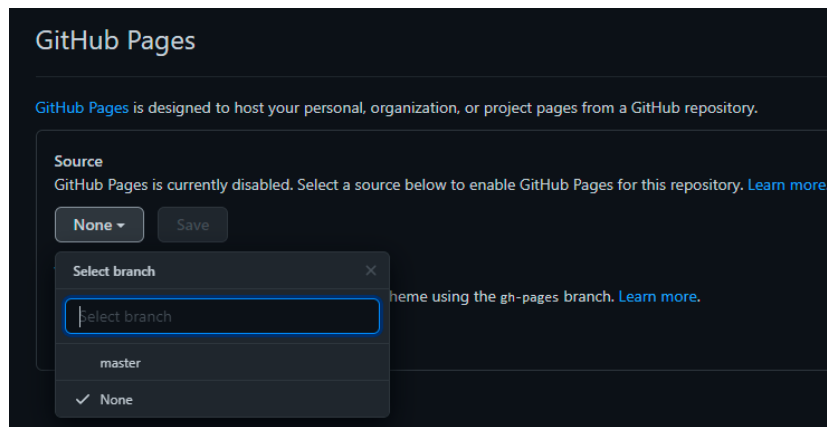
GitHub Pages

GitHub Pages is designed to host your personal, organization, or project pages from a GitHub repository.

Source

GitHub Pages is currently disabled. Select a source below to enable GitHub Pages for this repository. Learn more.

None ▾ Save

Select branch ×

Select branch

heme using the gh-pages branch. Learn more.

master

✓ None